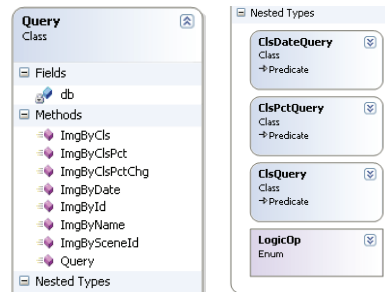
Query
Class

Fields
db

Methods
ImgByCls
ImgByClsPct
ImgByClsPctChg
ImgByDate
ImgById
ImgByName
ImgBySceneId
Query

Nested Types

Nested Types

ClsDateQuery
Class
→ Predicate

ClsPctQuery
Class
→ Predicate

ClsQuery
Class
→ Predicate

LogicOp
Enum